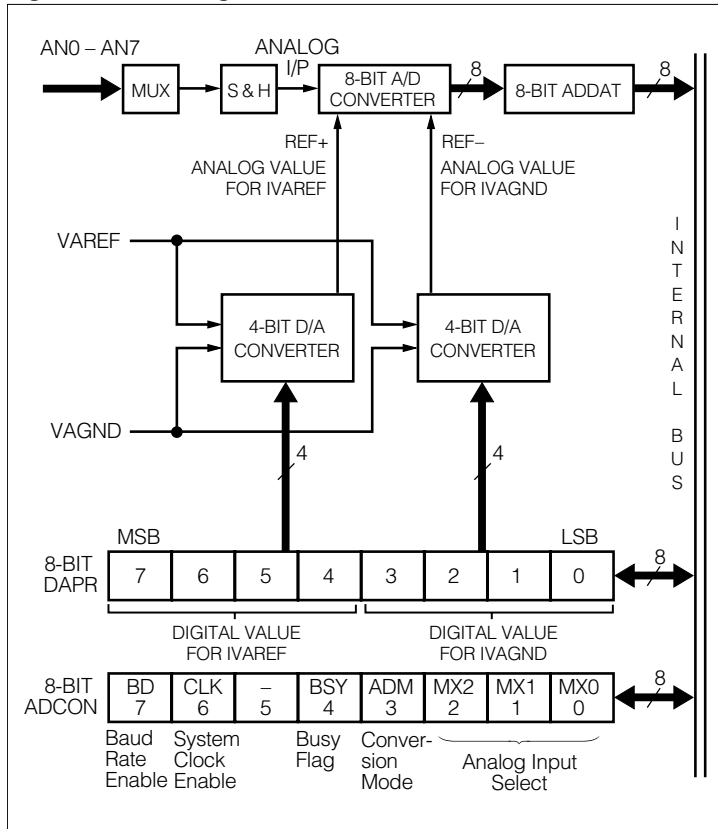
AN0 – AN7

MUX

S & H

ANALOG I/P

8-BIT A/D CONVERTER

8

8-BIT ADDAT

8

REF+
ANALOG VALUE FOR IVAREF

REF–
ANALOG VALUE FOR IVAGND

VAREF

4-BIT D/A CONVERTER

4-BIT D/A CONVERTER

VAGND

4

4

I N T E R N A L

B U S

MSB

LSB

8-BIT DAPR

| 7 | 6 | 5 | 4 | 3 | 2 | 1 | 0 |
|---|---|---|---|---|---|---|---|

8

DIGITAL VALUE FOR IVAREF

DIGITAL VALUE FOR IVAGND

8-BIT ADCON

| BD 7 | CLK 6 | – 5 | BSY 4 | ADM 3 | MX2 2 | MX1 1 | MX0 0 |
|---|---|---|---|---|---|---|---|

8

Baud Rate Enable

System Clock Enable

Busy Flag

Conversion Mode

Analog Input Select